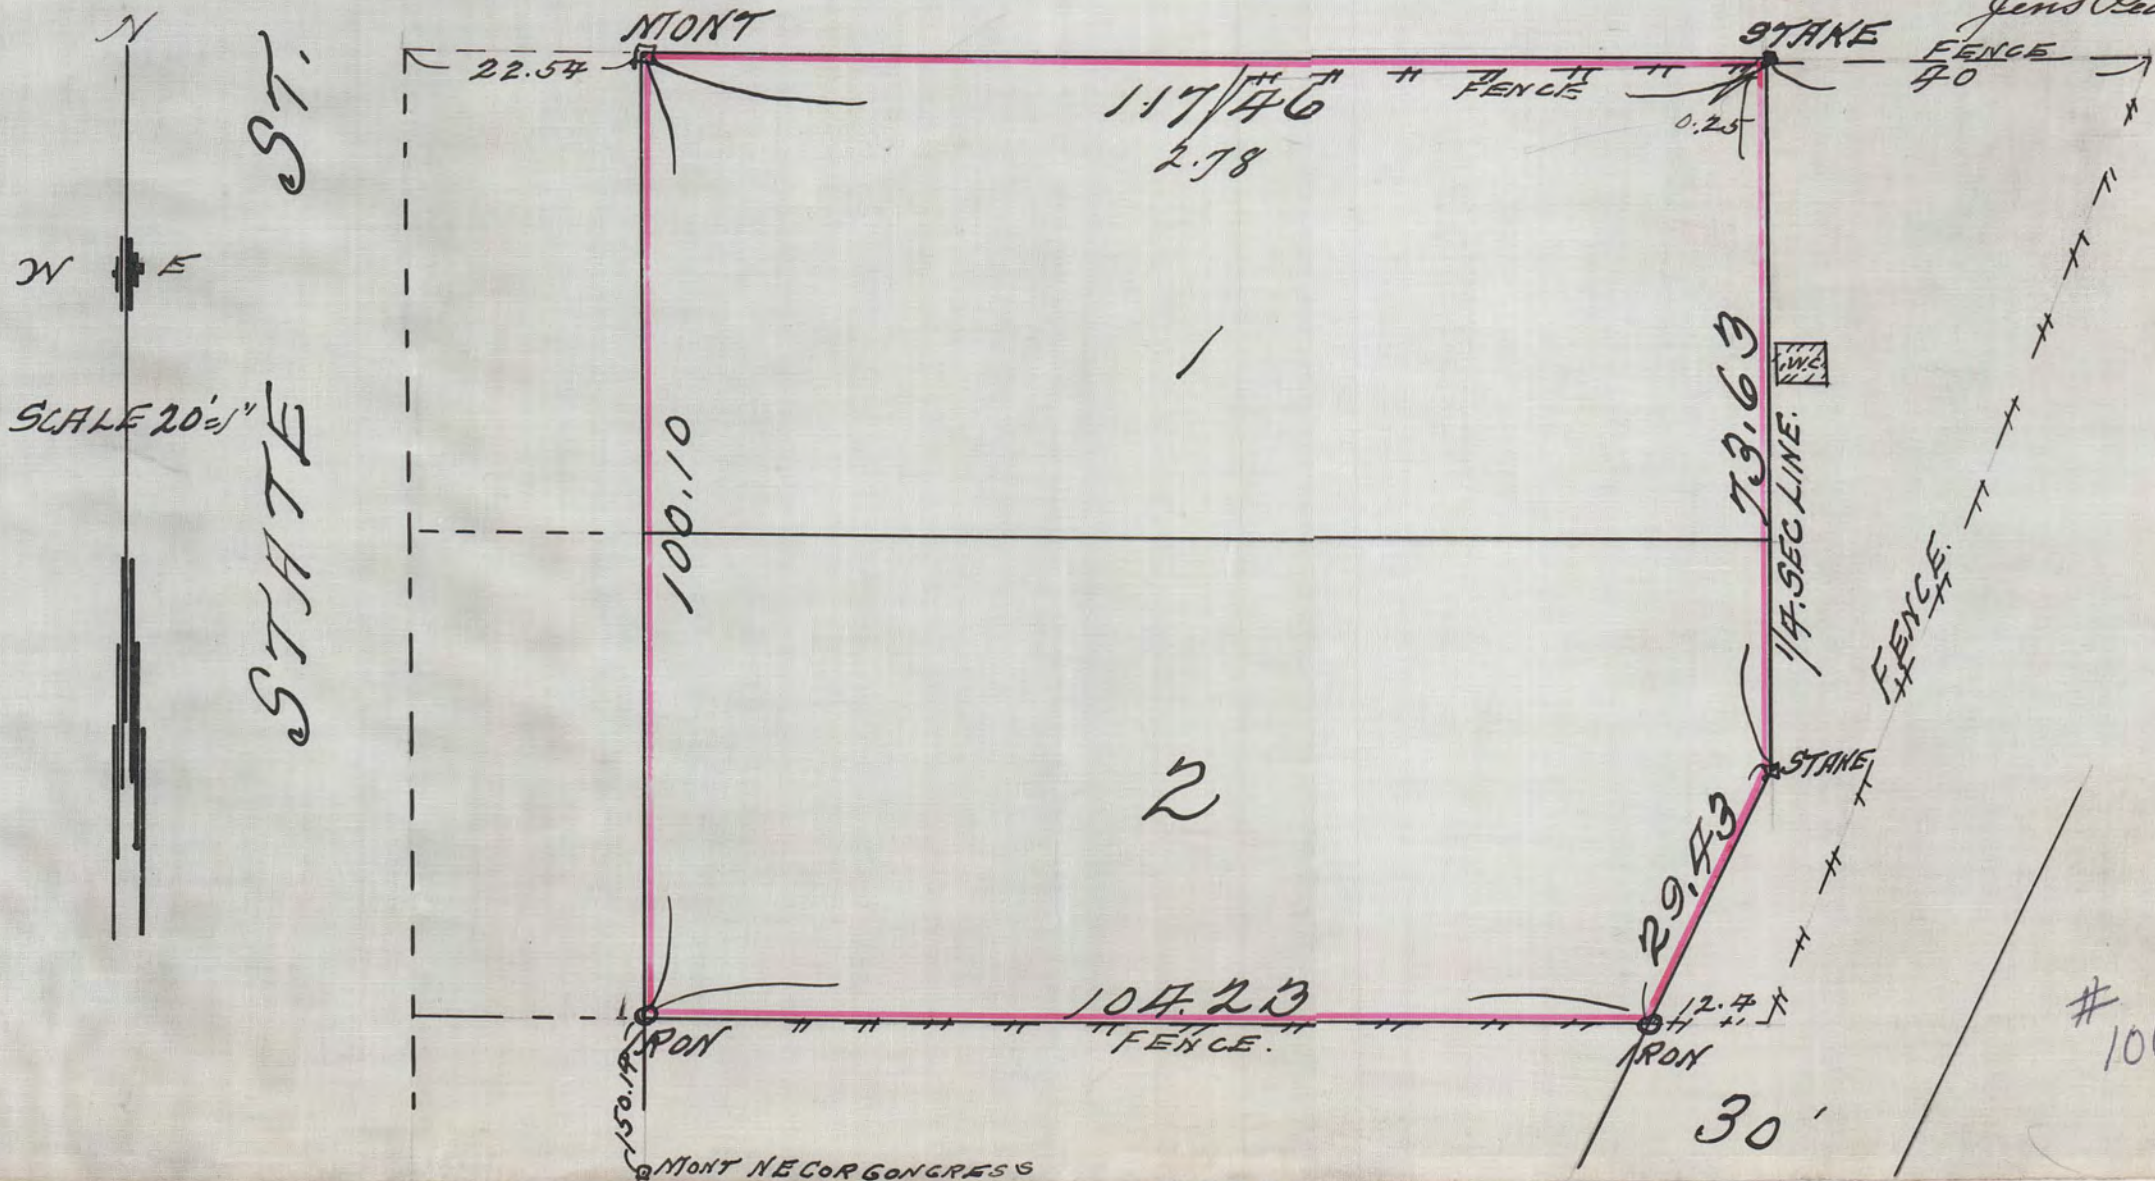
N
W E
SCALE 20'=1"
STATE ST.
MONT
22.54
117.46
2.78
FENCE
STAKE
Jens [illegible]
FENCE
40
0.25
1
73.63
W.C.
1/4 SEC LINE.
100.10
FENCE
STAKE
2
29.43
104.23
IRON
FENCE.
IRON
12.4
150.19
MONT NE COR CONGRESS
30'
#
10